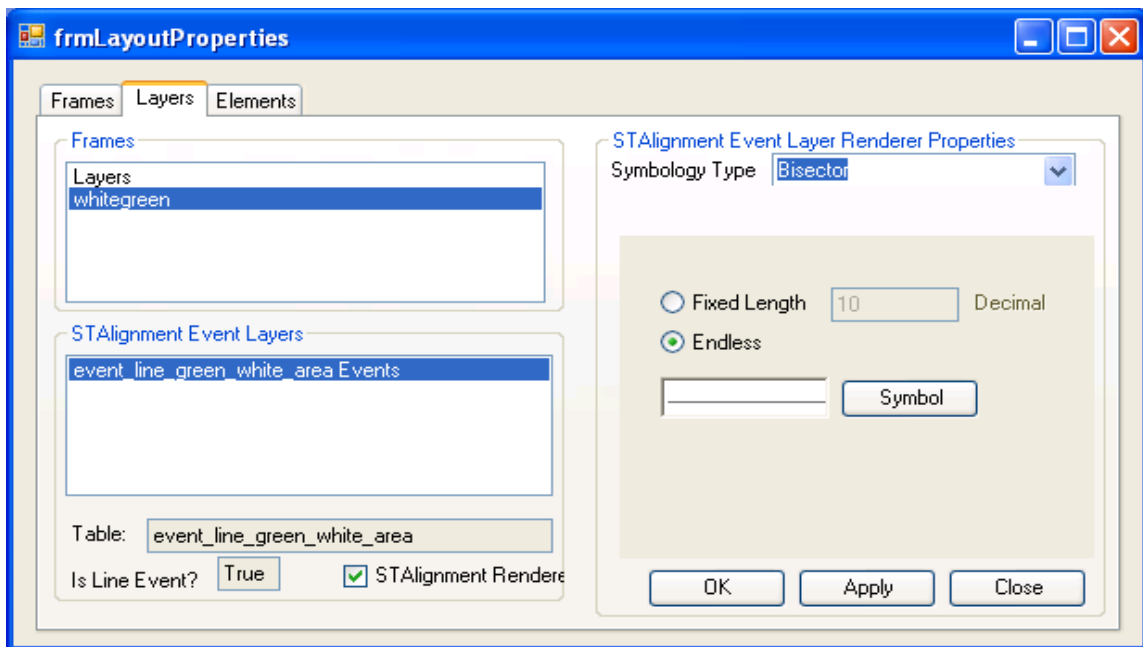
frmLayoutProperties

Frames
Layers
Elements

Frames
Layers
whitegreen

STAlignment Event Layers
event_line_green_white_area Events

Table: event_line_green_white_area

Is Line Event? True

STAlignment Rendere

STAlignment Event Layer Renderer Properties
Symbology Type Bisector

Fixed Length 10 Decimal
Endless

Symbol

OK
Apply
Close